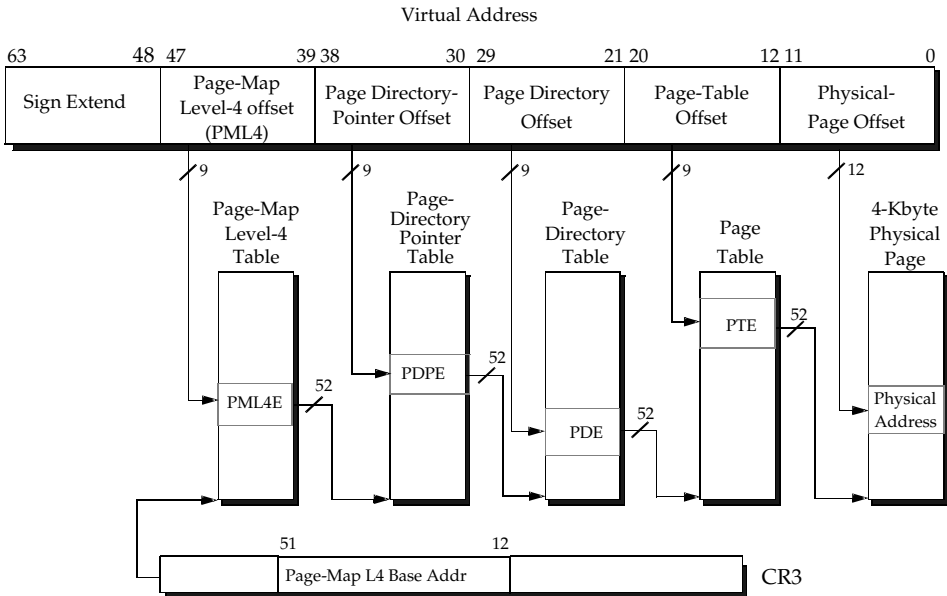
Virtual Address

63 48 47 39 38 30 29 21 20 12 11 0

| Sign Extend | Page-Map Level-4 offset (PML4) | Page Directory-Pointer Offset | Page Directory Offset | Page-Table Offset | Physical-Page Offset |
|---|---|---|---|---|---|

9 9 9 9 12

Page-Map Level-4 Table

Page-Directory Pointer Table

Page-Directory Table

Page Table

4-Kbyte Physical Page

PML4E

52

PDPE

52

PDE

52

PTE

52

Physical Address

51 12

Page-Map L4 Base Addr

CR3